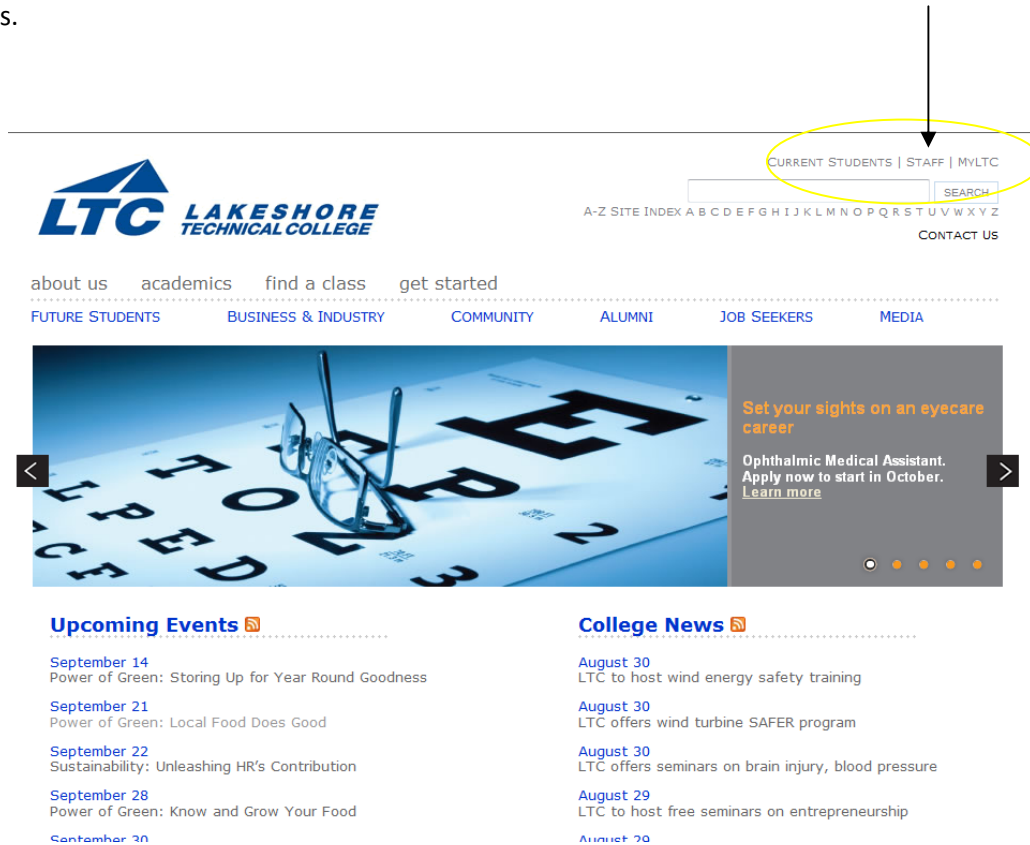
s.

CURRENT STUDENTS | STAFF | MYLTC

SEARCH

A-Z SITE INDEX A B C D E F G H I J K L M N O P Q R S T U V W X Y Z

CONTACT US

LTC LAKESHORE TECHNICAL COLLEGE

about us academics find a class get started

FUTURE STUDENTS BUSINESS & INDUSTRY COMMUNITY ALUMNI JOB SEEKERS MEDIA

E
F P
T O Z
L P E D
P E C F D

Set your sights on an eyecare career

Ophthalmic Medical Assistant. Apply now to start in October.
Learn more

Upcoming Events

September 14
Power of Green: Storing Up for Year Round Goodness

September 21
Power of Green: Local Food Does Good

September 22
Sustainability: Unleashing HR's Contribution

September 28
Power of Green: Know and Grow Your Food

September 30

College News

August 30
LTC to host wind energy safety training

August 30
LTC offers wind turbine SAFER program

August 30
LTC offers seminars on brain injury, blood pressure

August 29
LTC to host free seminars on entrepreneurship

August 29